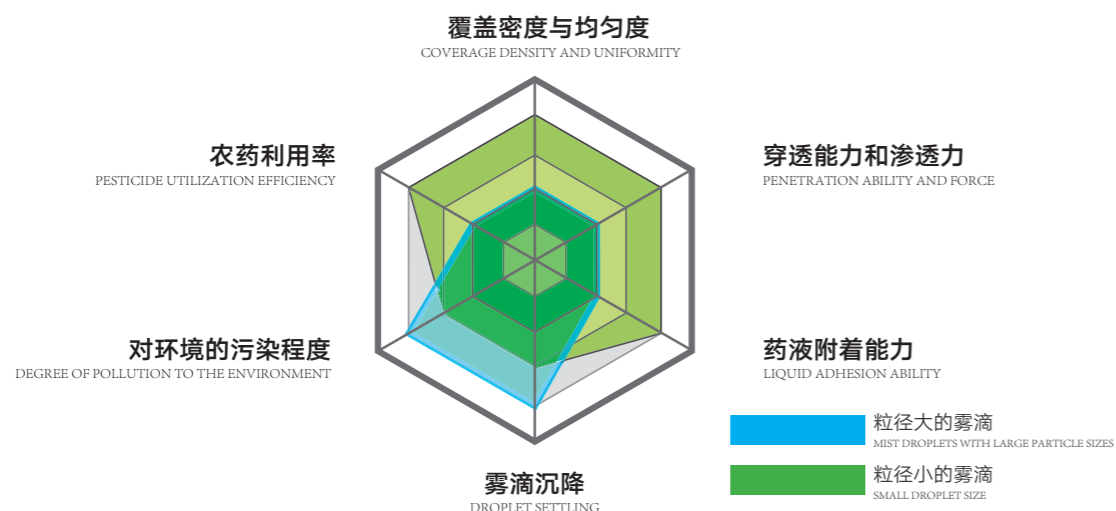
覆盖密度与均匀度
COVERAGE DENSITY AND UNIFORMITY

农药利用率
PESTICIDE UTILIZATION EFFICIENCY

穿透能力和渗透力
PENETRATION ABILITY AND FORCE

对环境的污染程度
DEGREE OF POLLUTION TO THE ENVIRONMENT

药液附着能力
LIQUID ADHESION ABILITY

粒径大的雾滴
MIST DROPLETS WITH LARGE PARTICLE SIZES

粒径小的雾滴
SMALL DROPLET SIZE

雾滴沉降
DROPLET SETTLING